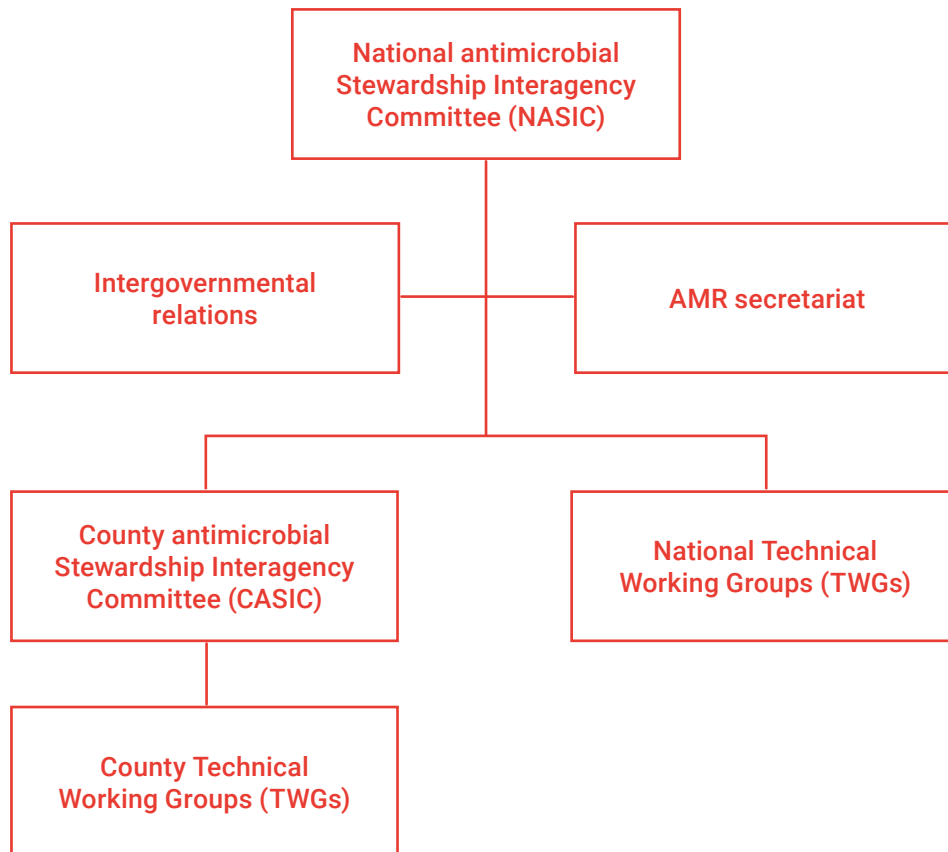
National antimicrobial Stewardship Interagency Committee (NASIC)

Intergovernmental relations

AMR secretariat

County antimicrobial Stewardship Interagency Committee (CASIC)

National Technical Working Groups (TWGs)

County Technical Working Groups (TWGs)